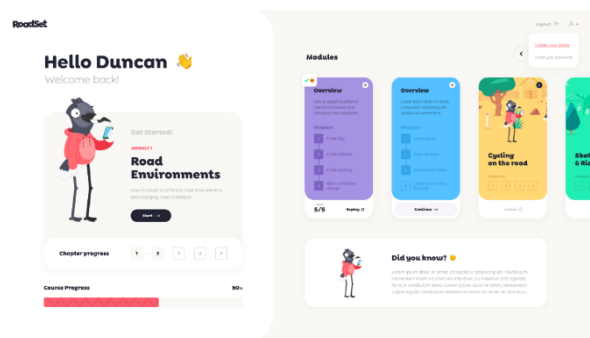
RoadSet

Hello Duncan 👋
Welcome back!

Get Started!
MODULE 1
Road Environments
How to adapt to different road environments and changing road conditions.
Start →

Chapter progress
1 2 3 4 5

Course Progress
50%

Logout
Update your details
Reset your password

Modules

Overview
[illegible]
Chapters
1 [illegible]
2 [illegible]
3 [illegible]
4 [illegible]
5/5
Replay

Overview
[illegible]
Chapters
1 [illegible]
2 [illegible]
3 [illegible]
4 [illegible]
Continue

Cycling on the road
Chapters
1 2 3 4
Locked

Skat & Kic

Did you know? 😊
Lorem ipsum dolor sit amet, consectetur adipiscing elit. Vestibulum consectetur lorem ipsum dolor sit amet, consectetur adipiscing elit. Vestibulum lorem ipsum dolor sit amet. Lorem ipsum dolor sit amet, consectetur adipiscing elit. Vestibulum consectetur.